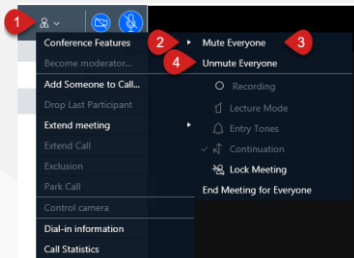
1
Conference Features
2
Mute Everyone
3
Become moderator...
4
Unmute Everyone
Add Someone to Call...
Recording
Drop Last Participant
Lecture Mode
Extend meeting
Entry Tones
Extend Call
Continuation
Exclusion
Lock Meeting
Park Call
End Meeting for Everyone
Control camera
Dial-in information
Call Statistics